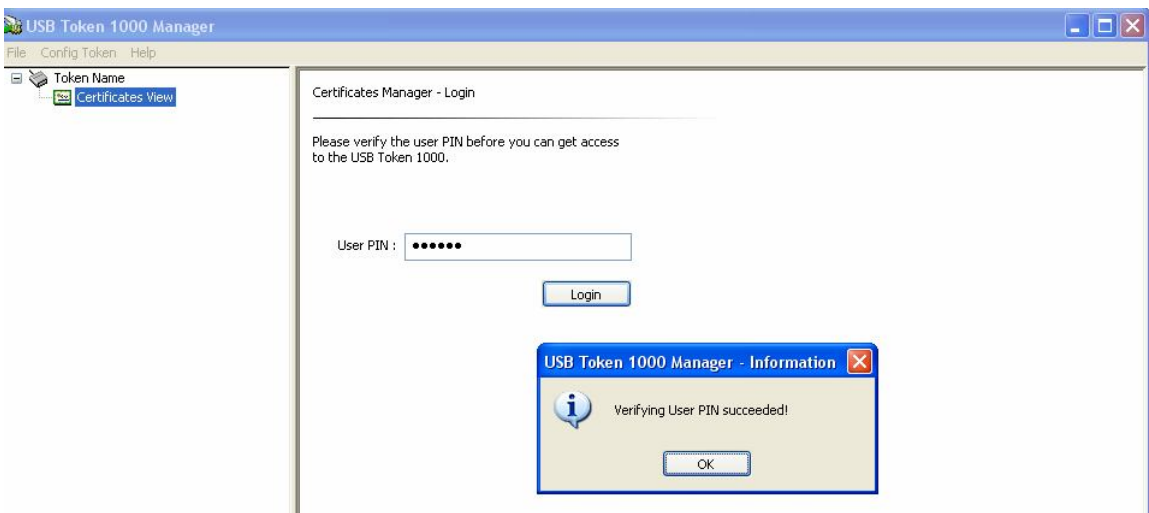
USB Token 1000 Manager

File Config Token Help

Token Name

Certificates View

Certificates Manager - Login

Please verify the user PIN before you can get access to the USB Token 1000.

User PIN : ••••••

Login

USB Token 1000 Manager - Information

Verifying User PIN succeeded!

OK